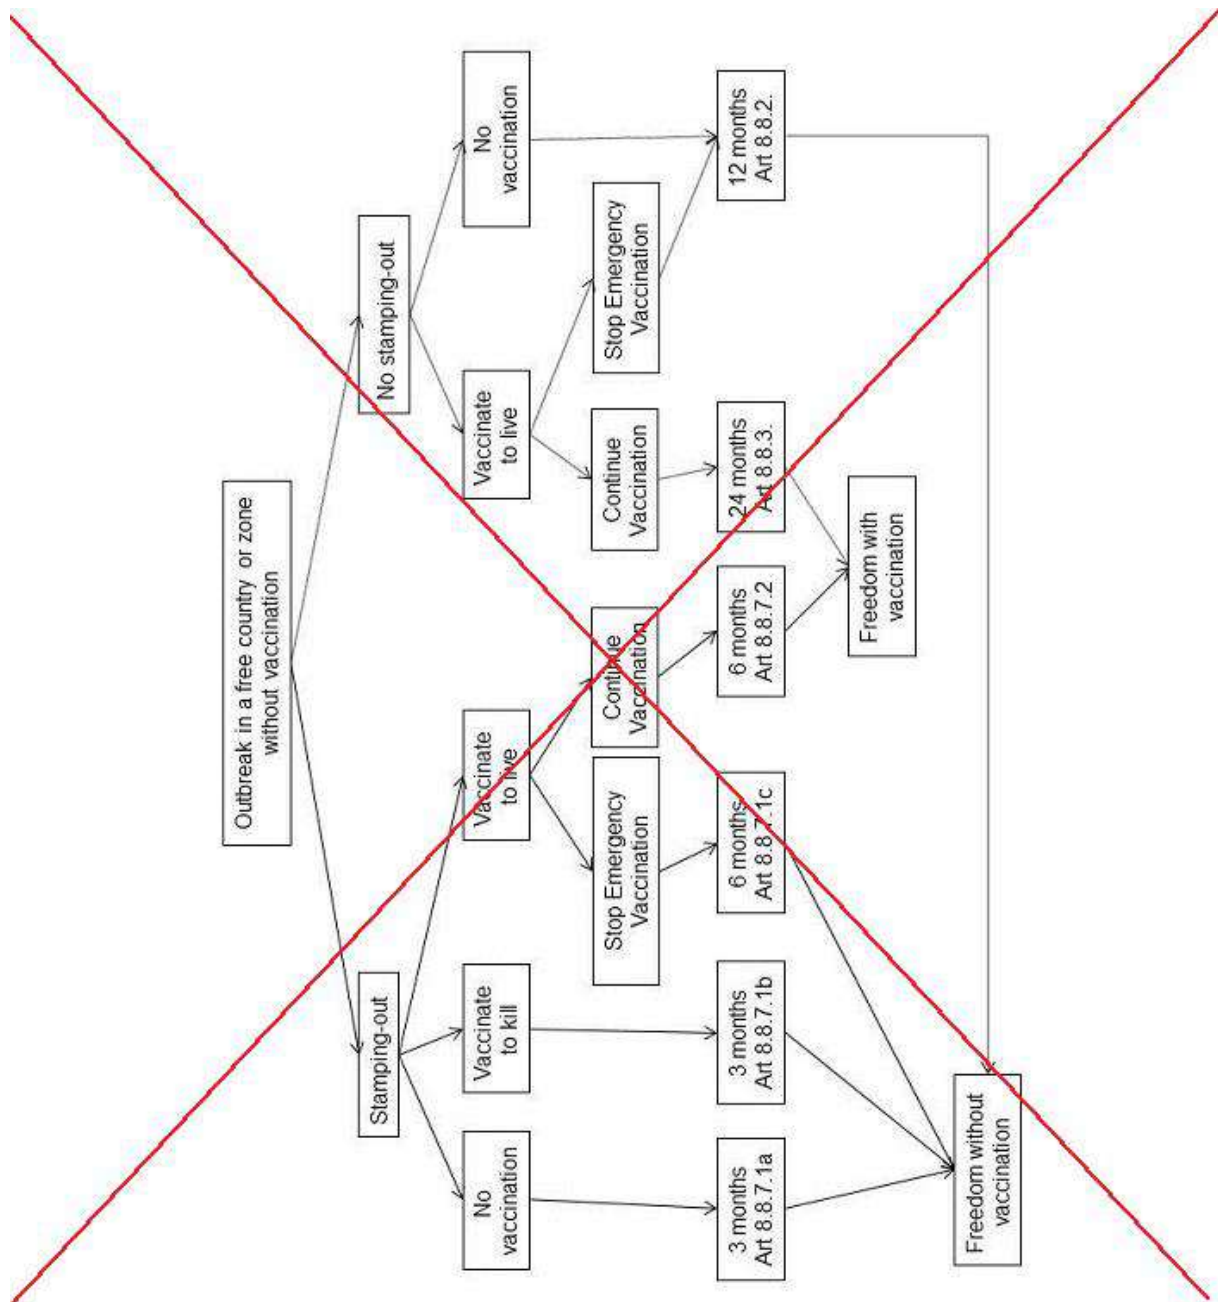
Outbreak in a free country or zone without vaccination

No stamping-out

Stamping-out

No vaccination

Vaccinate to live

Stop Emergency Vaccination

Continue Vaccination

12 months Art 8.8.2.

24 months Art 8.8.3.

Freedom with vaccination

Vaccinate to live

Continue Vaccination

Stop Emergency Vaccination

6 months Art 8.8.7.2

6 months Art 8.8.7.1c

Vaccinate to kill

No vaccination

3 months Art 8.8.7.1b

3 months Art 8.8.7.1a

Freedom without vaccination